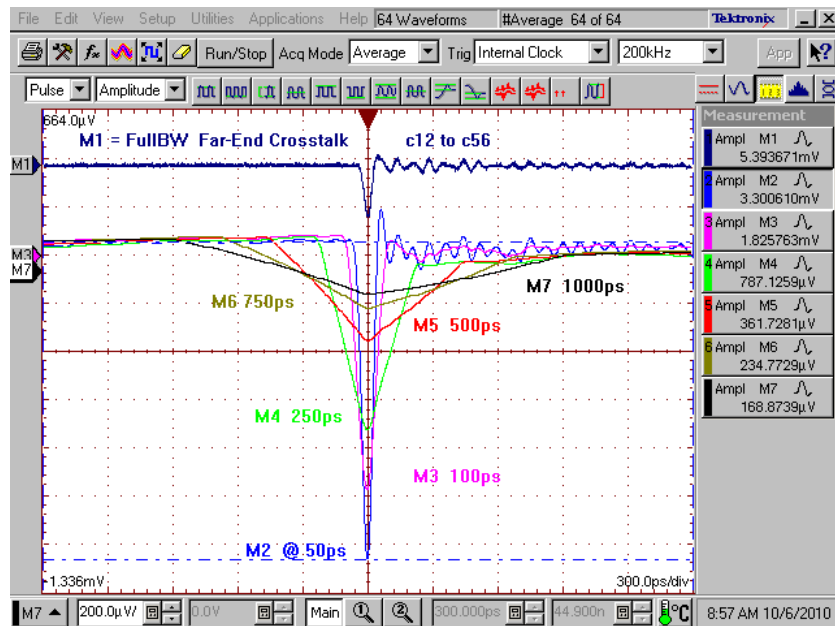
File Edit View Setup Utilities Applications Help 64 Waveforms #Average 64 of 64 Tektronix

Run/Stop Acq Mode Average Trig Internal Clock 200kHz App

Pulse Amplitude

664.0µV

M1 = FullBW Far-End Crosstalk c12 to c56

M1

M3
M7

M7 1000ps

M6 750ps

M5 500ps

M4 250ps

M3 100ps

M2 @50ps

-1.336mV

300.0ps/div

Measurement

Ampl M1 5.393671mV

Ampl M2 3.300610mV

Ampl M3 1.825763mV

Ampl M4 787.1259µV

Ampl M5 361.7281µV

Ampl M6 234.7729µV

Ampl M7 168.8739µV

M7 200.0µV/ 0.0V Main 300.000ps 44.900n °C 8:57 AM 10/6/2010